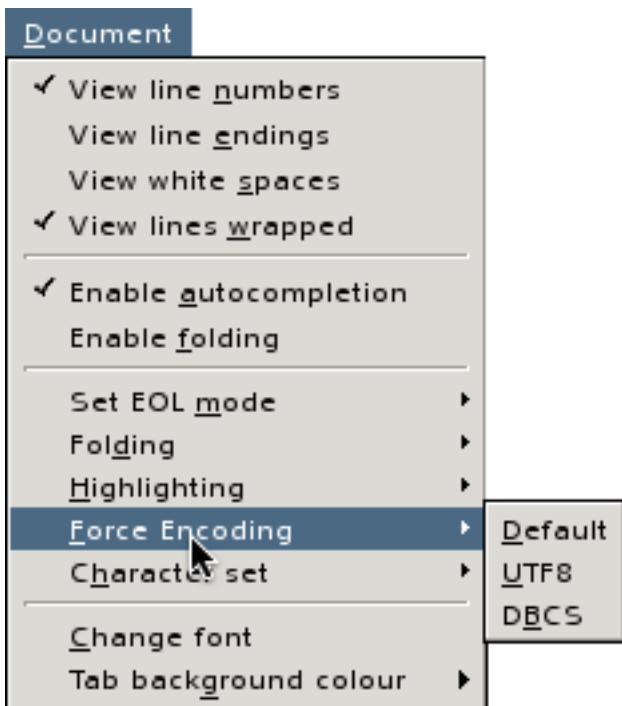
Document

✓ View line numbers
View line endings
View white spaces
✓ View lines wrapped

✓ Enable autocompletion
Enable folding

Set EOL mode
Folding
Highlighting
Force Encoding
Character set

Change font
Tab background colour

Default
UTF8
DBCS